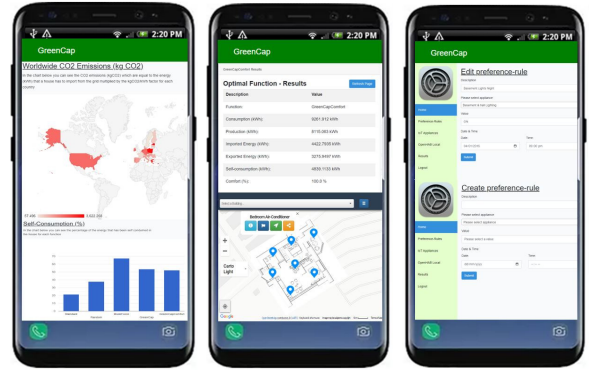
2:20 PM

GreenCap

Worldwide CO2 Emissions (kg CO2)

In the Chart below you can see the CO2 emissions (kgCO2) which are equal to the energy (kWh) that a house has to import from the grid multiplied by the kgCO2/kWh factor for each country.

Self-Consumption (%)

In the Chart below you can see the percentage of the energy that has been self-consumed in the house for each function.

2:20 PM

GreenCap

GreenCapControl Results

Optimal Function - Results

Refresh Page

| Description | Value |
|---|---|
| Function: | GreenCapControl |
| Consumption (kWh): | 9261.612 kWh |
| Production (kWh): | 8115.083 kWh |
| Imported Energy (kWh): | 4422.7926 kWh |
| Exported Energy (kWh): | 3275.9497 kWh |
| Self-consumption (kWh): | 4835.1133 kWh |
| Comfort (%): | 100.0 % |

Bedroom Air Conditioner

Carto Light

Google

2:20 PM

GreenCap

Edit preference-rule

Home

Preference Rules

IoT Appliances

OpenHAB Local

Results

Logout

Description

Select appliance

Value

Date & Time

Date

Time

Submit

Create preference-rule

Description

Select appliance

Value

Date & Time

Date

Time

Submit